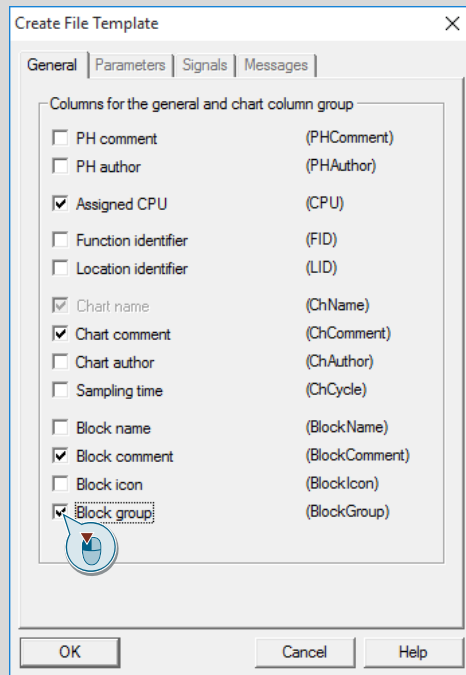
Create File Template

General | Parameters | Signals | Messages

Columns for the general and chart column group

PH comment (PHComment)
PH author (PHAuthor)
Assigned CPU (CPU)
Function identifier (FID)
Location identifier (LID)
Chart name (ChName)
Chart comment (ChComment)
Chart author (ChAuthor)
Sampling time (ChCycle)
Block name (BlockName)
Block comment (BlockComment)
Block icon (BlockIcon)
Block group (BlockGroup)

OK Cancel Help